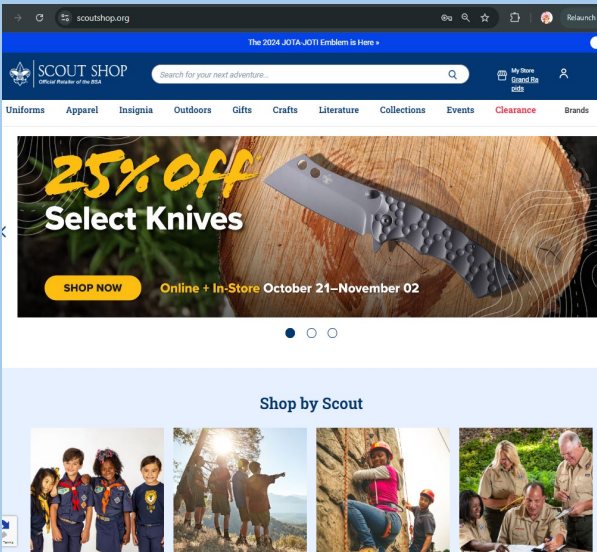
scoutshop.org

Relaunch

The 2024 JOTA-JOTI Emblem is Here »

SCOUT SHOP
Official Retailer of the BSA

Search for your next adventure...

My Store
Grand Rapids

Uniforms Apparel Insignia Outdoors Gifts Crafts Literature Collections Events Clearance Brands

25% OFF
Select Knives

SHOP NOW

Online + In-Store October 21–November 02

Shop by Scout